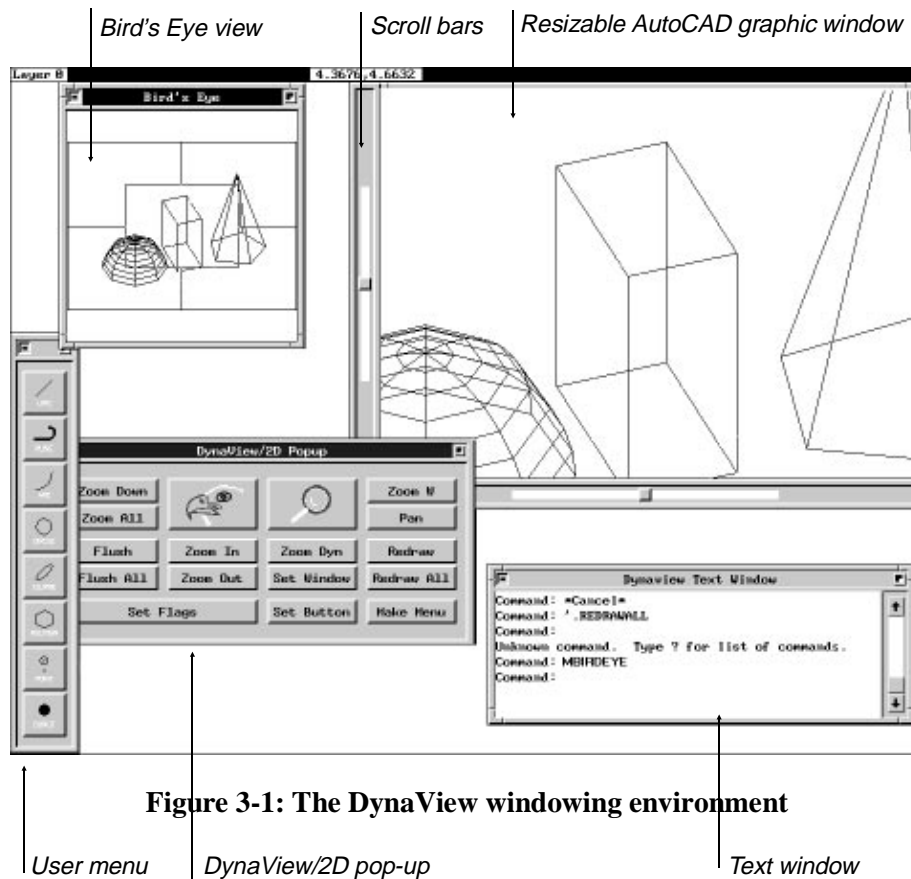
Bird's Eye view

Scroll bars

Resizable AutoCAD graphic window

Layer 0

4.3676,4.6632

Bird's Eye

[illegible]
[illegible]
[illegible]
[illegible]
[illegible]
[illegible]
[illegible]
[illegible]

DynaView/2D Popup

| Zoom Down | | | Zoom W |
|---|---|---|---|
| Zoom All | | | Pan |
| Flush | Zoom In | Zoom Dyn | Redraw |
| Flush All | Zoom Out | Set Window | Redraw All |
| Set Flags | | Set Button | Make Menu |

Dynaview Text Window

Command: *Cancel*
Command: '.REDRAWALL
Command:
Unknown command. Type ? for list of commands.
Command: MBIRDEYE
Command:

Figure 3-1: The DynaView windowing environment

User menu

DynaView/2D pop-up

Text window